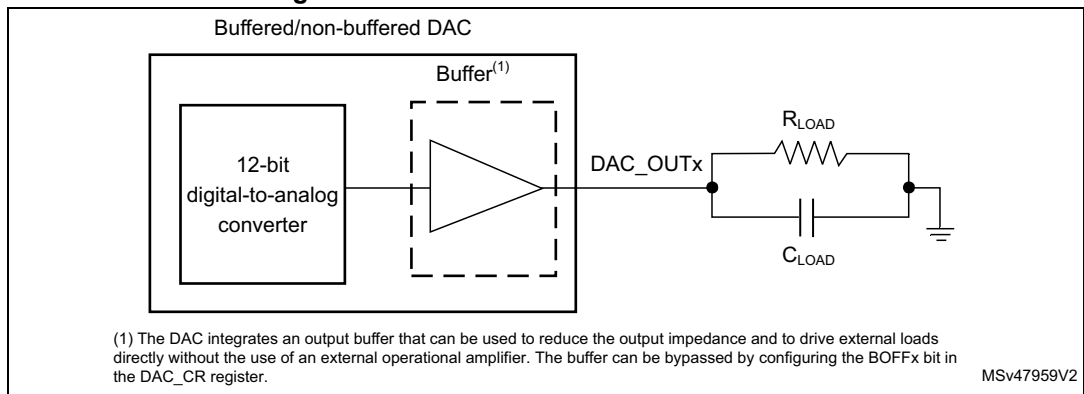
Buffered/non-buffered DAC

Buffer$^{(1)}$

12-bit digital-to-analog converter

DAC_OUTx

$R_{LOAD}$

$C_{LOAD}$

(1) The DAC integrates an output buffer that can be used to reduce the output impedance and to drive external loads directly without the use of an external operational amplifier. The buffer can be bypassed by configuring the BOFFx bit in the DAC_CR register.

MSv47959V2